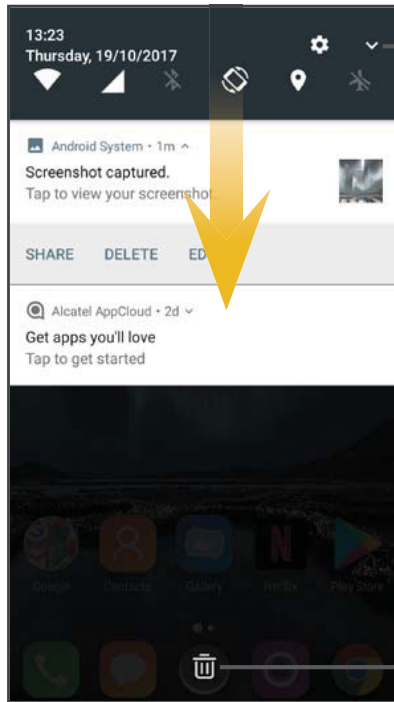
13:23
Thursday, 19/10/2017

Android System • 1m
Screenshot captured.
Tap to view your screenshot.

SHARE DELETE ED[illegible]

Alcatel AppCloud • 2d
Get apps you'll love
Tap to get started

Google Contacts Gallery Netflix Play Store